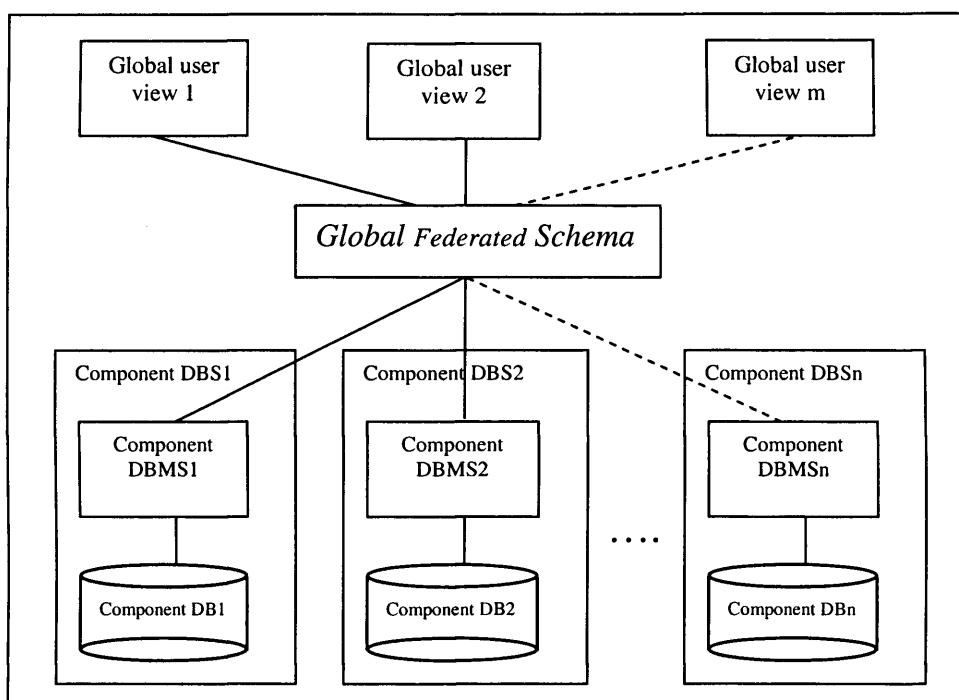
Global user view 1

Global user view 2

Global user view m

Global Federated Schema

Component DBS1

Component DBMS1

Component DB1

Component DBS2

Component DBMS2

Component DB2

....

Component DBSn

Component DBMSn

Component DBn